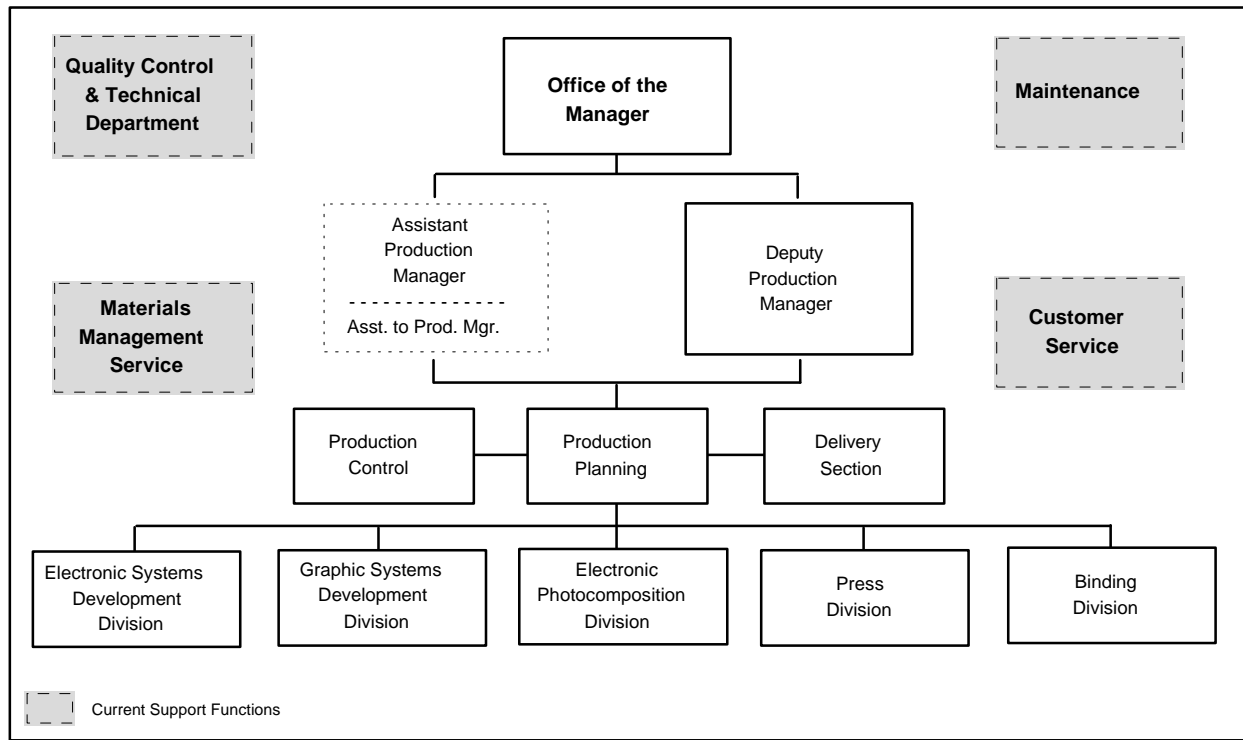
Quality Control & Technical Department

Office of the Manager

Maintenance

Assistant Production Manager

Asst. to Prod. Mgr.

Deputy Production Manager

Materials Management Service

Customer Service

Production Control

Production Planning

Delivery Section

Electronic Systems Development Division

Graphic Systems Development Division

Electronic Photocomposition Division

Press Division

Binding Division

Current Support Functions